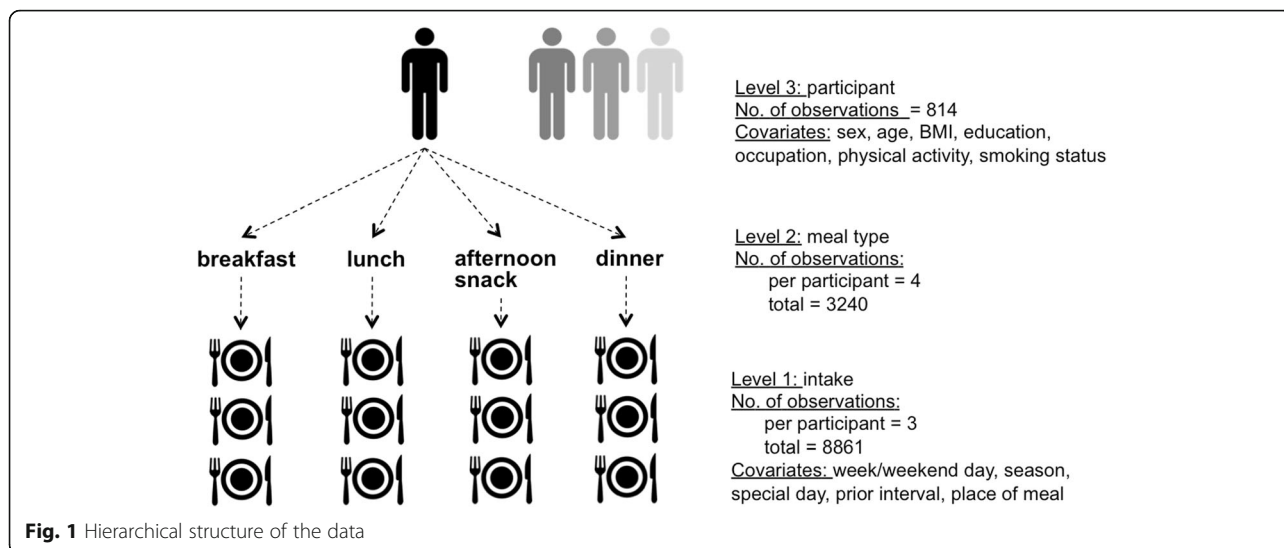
breakfast

lunch

afternoon snack

dinner

Level 3: participant
No. of observations = 814
Covariates: sex, age, BMI, education, occupation, physical activity, smoking status

Level 2: meal type
No. of observations:
per participant = 4
total = 3240

Level 1: intake
No. of observations:
per participant = 3
total = 8861
Covariates: week/weekend day, season, special day, prior interval, place of meal

Fig. 1 Hierarchical structure of the data